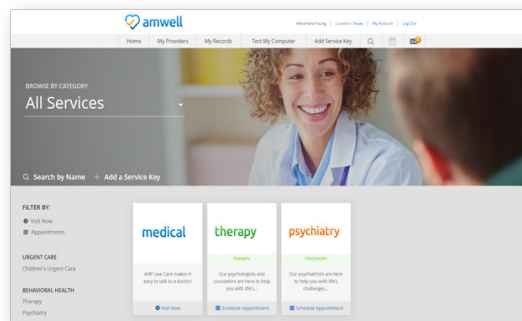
amwell

Alexandra Young | Location: Texas | My Account | Log Out

Home My Providers My Records Test My Computer Add Service Key

BROWSE BY CATEGORY
All Services

Search by Name + Add a Service Key

FILTER BY:
Visit Now
Appointments

URGENT CARE
Children's Urgent Care

BEHAVORAL HEALTH
Therapy
Psychiatry

medical
AHP Live Care makes it easy to talk to a doctor!
Visit Now

therapy
THERAPY
Our psychologists and counselors are here to help you with life's...
Schedule Appointment

psychiatry
PSYCHIATRY
Our psychiatrists are here to help you with life's challenges...
Schedule Appointment